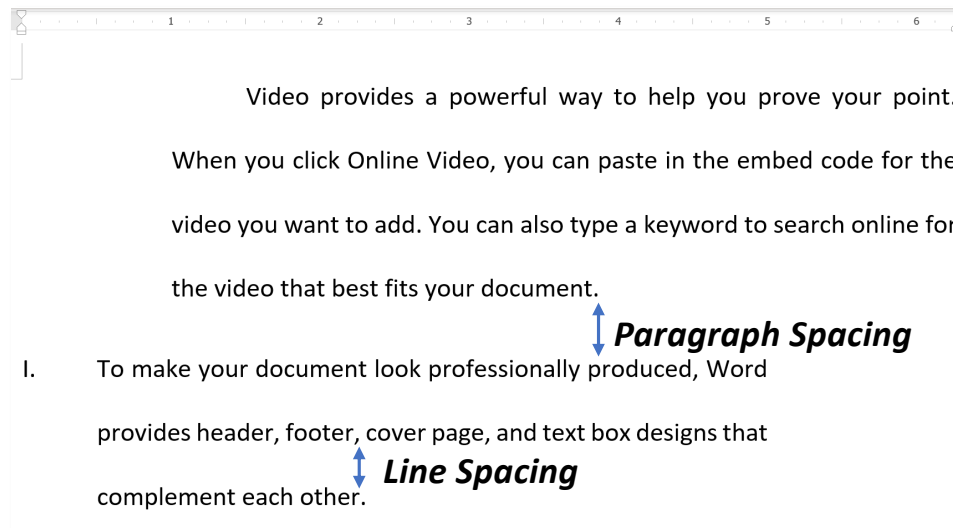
1 2 3 4 5 6

Video provides a powerful way to help you prove your point. When you click Online Video, you can paste in the embed code for the video you want to add. You can also type a keyword to search online for the video that best fits your document.

Paragraph Spacing

I. To make your document look professionally produced, Word provides header, footer, cover page, and text box designs that complement each other.

Line Spacing